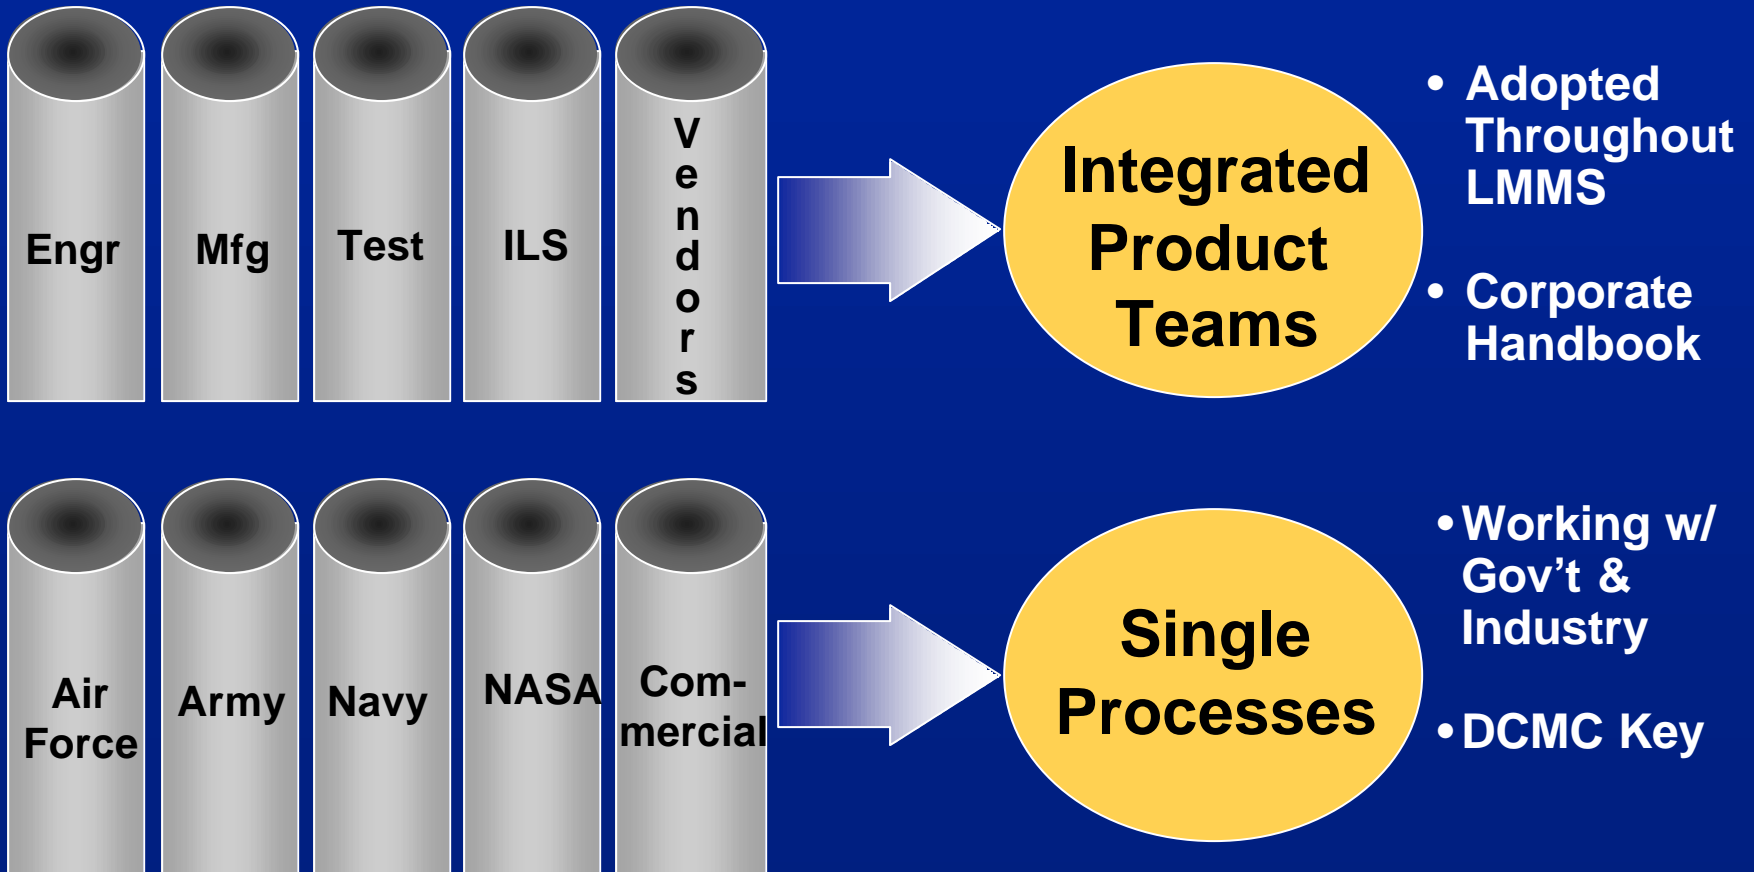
Engr

Mfg

Test

ILS

Vendors

Integrated Product Teams

• Adopted Throughout LMMS

• Corporate Handbook

Air Force

Army

Navy

NASA

Com-mercial

Single Processes

• Working w/ Gov't & Industry

• DCMC Key